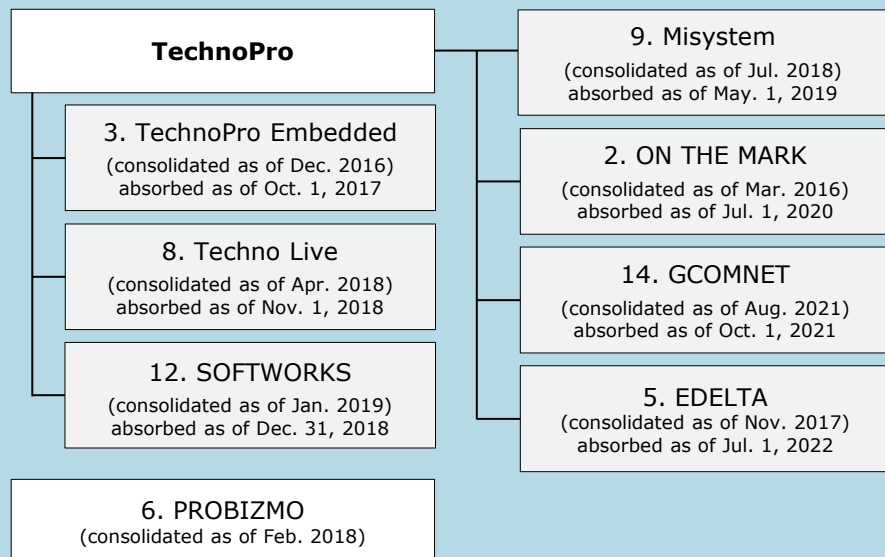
TechnoPro

3. TechnoPro Embedded
(consolidated as of Dec. 2016)
absorbed as of Oct. 1, 2017

8. Techno Live
(consolidated as of Apr. 2018)
absorbed as of Nov. 1, 2018

12. SOFTWORKS
(consolidated as of Jan. 2019)
absorbed as of Dec. 31, 2018

6. PROBIZMO
(consolidated as of Feb. 2018)

9. Misystem
(consolidated as of Jul. 2018)
absorbed as of May. 1, 2019

2. ON THE MARK
(consolidated as of Mar. 2016)
absorbed as of Jul. 1, 2020

14. GCOMNET
(consolidated as of Aug. 2021)
absorbed as of Oct. 1, 2021

5. EDELTA
(consolidated as of Nov. 2017)
absorbed as of Jul. 1, 2022